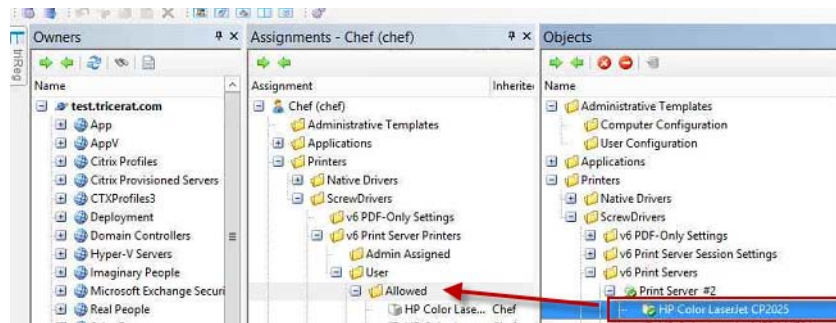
Owners

Name

test.tricerat.com
App
AppV
Citrix Profiles
Citrix Provisioned Servers
CTXProfiles3
Deployment
Domain Controllers
Hyper-V Servers
Imaginary People
Microsoft Exchange Securi
Real People

Assignments - Chef (chef)

Assignment | Inherite
Chef (chef)
Administrative Templates
Applications
Printers
Native Drivers
ScrewDrivers
v6 PDF-Only Settings
v6 Print Server Printers
Admin Assigned
User
Allowed
HP Color Lase... | Chef

Objects

Name
Administrative Templates
Computer Configuration
User Configuration
Applications
Printers
Native Drivers
ScrewDrivers
v6 PDF-Only Settings
v6 Print Server Session Settings
v6 Print Servers
Print Server #2
HP Color LaserJet CP2025